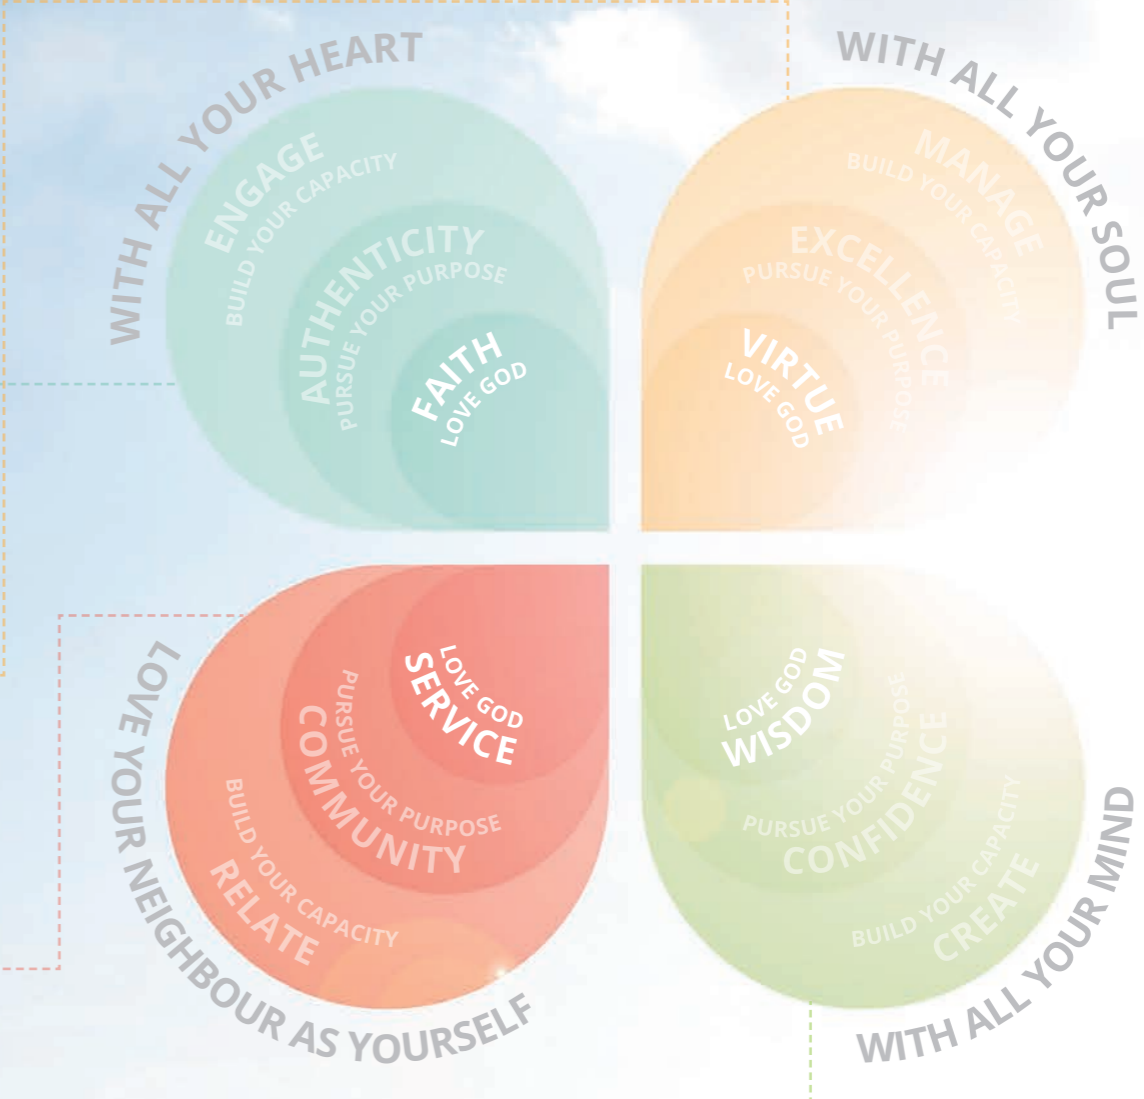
WITH ALL YOUR HEART

ENGAGE
BUILD YOUR CAPACITY

AUTHENTICITY
PURSUE YOUR PURPOSE

FAITH
LOVE GOD

WITH ALL YOUR SOUL

MANAGE
BUILD YOUR CAPACITY

EXCELLENCE
PURSUE YOUR PURPOSE

VIRTUE
LOVE GOD

LOVE GOD
SERVICE

PURSUE YOUR PURPOSE
COMMUNITY

BUILD YOUR CAPACITY
RELATE

LOVE YOUR NEIGHBOUR AS YOURSELF

LOVE GOD
WISDOM

PURSUE YOUR PURPOSE
CONFIDENCE

BUILD YOUR CAPACITY
CREATE

WITH ALL YOUR MIND